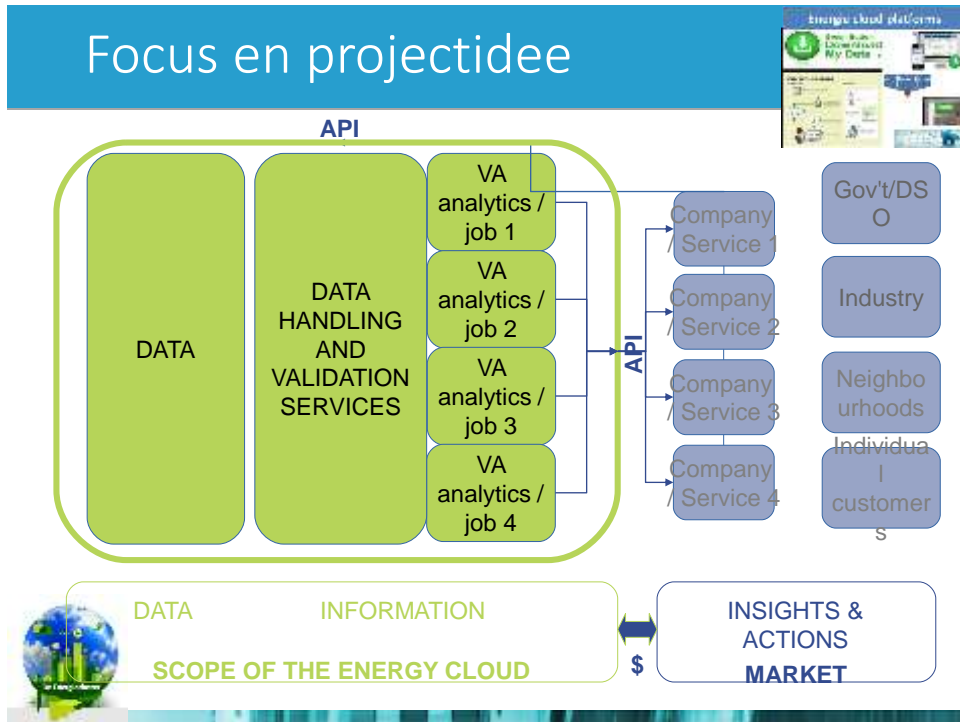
Focus en projectidee

Energy cloud platforms

Green Button Download My Data

API

DATA

DATA HANDLING AND VALIDATION SERVICES

VA analytics / job 1

VA analytics / job 2

VA analytics / job 3

VA analytics / job 4

API

Company / Service 1

Company / Service 2

Company / Service 3

Company / Service 4

Gov't/DSO

Industry

Neighbourhoods

Individual customers

DATA

INFORMATION

SCOPE OF THE ENERGY CLOUD

$

INSIGHTS & ACTIONS

MARKET